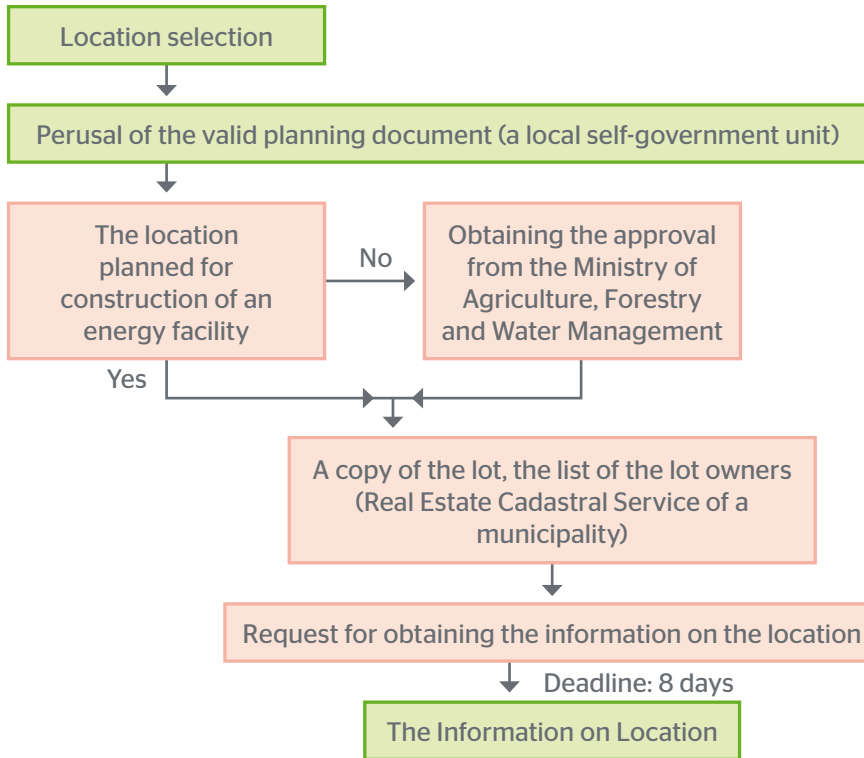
Location selection

Perusal of the valid planning document (a local self-government unit)

The location planned for construction of an energy facility

No

Obtaining the approval from the Ministry of Agriculture, Forestry and Water Management

Yes

A copy of the lot, the list of the lot owners (Real Estate Cadastral Service of a municipality)

Request for obtaining the information on the location

Deadline: 8 days

The Information on Location